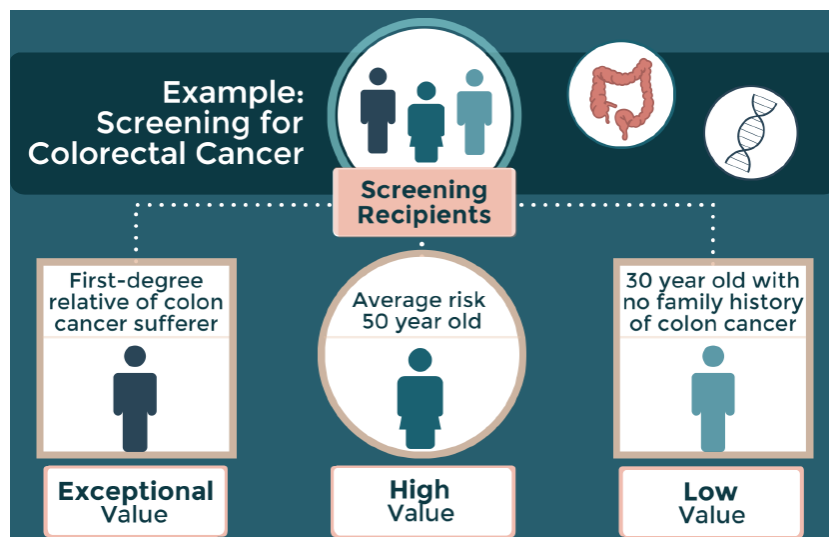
Example: Screening for Colorectal Cancer

Screening Recipients

First-degree relative of colon cancer sufferer

Exceptional Value

Average risk 50 year old

High Value

30 year old with no family history of colon cancer

Low Value